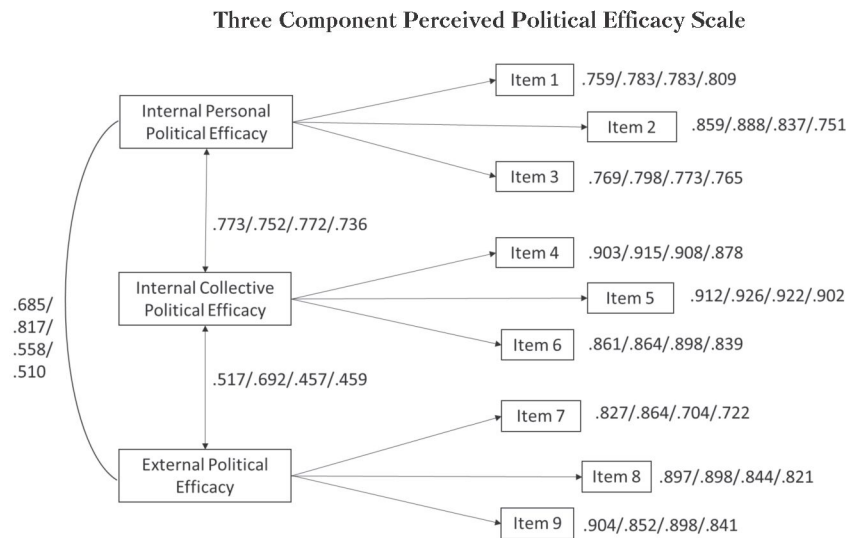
Three Component Perceived Political Efficacy Scale

Internal Personal Political Efficacy

Item 1 .759/.783/.783/.809

Item 2 .859/.888/.837/.751

Item 3 .769/.798/.773/.765

.773/.752/.772/.736

.685/ .817/ .558/ .510

Internal Collective Political Efficacy

Item 4 .903/.915/.908/.878

Item 5 .912/.926/.922/.902

Item 6 .861/.864/.898/.839

.517/.692/.457/.459

External Political Efficacy

Item 7 .827/.864/.704/.722

Item 8 .897/.898/.844/.821

Item 9 .904/.852/.898/.841